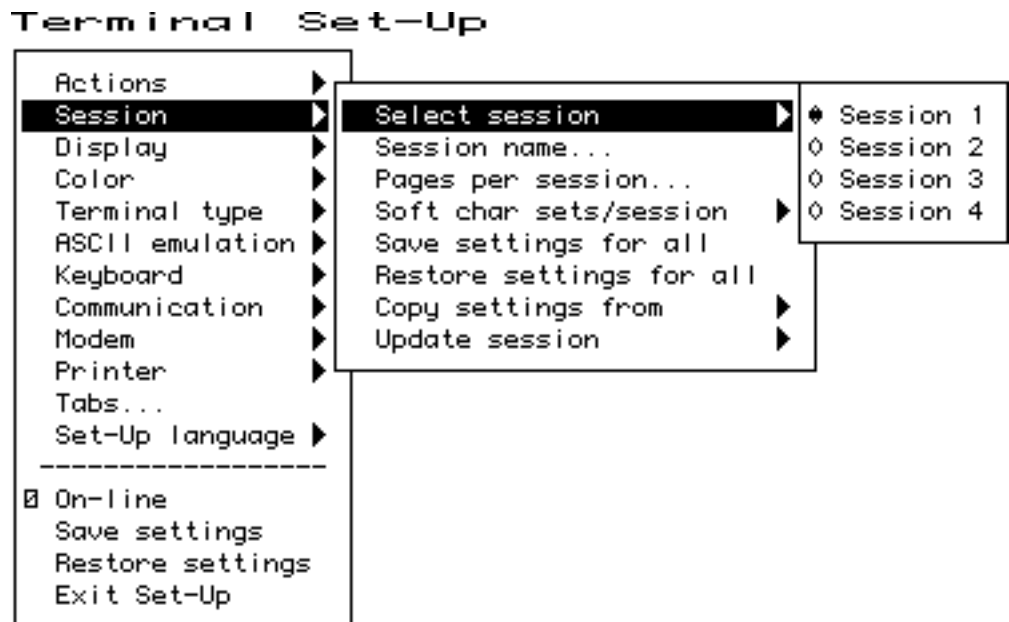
Terminal Set-Up

Actions
Session
Display
Color
Terminal type
ASCII emulation
Keyboard
Communication
Modem
Printer
Tabs...
Set-Up language
-----------------
☒ On-line
Save settings
Restore settings
Exit Set-Up

Select session
Session name...
Pages per session...
Soft char sets/session
Save settings for all
Restore settings for all
Copy settings from
Update session

◆ Session 1
◇ Session 2
◇ Session 3
◇ Session 4